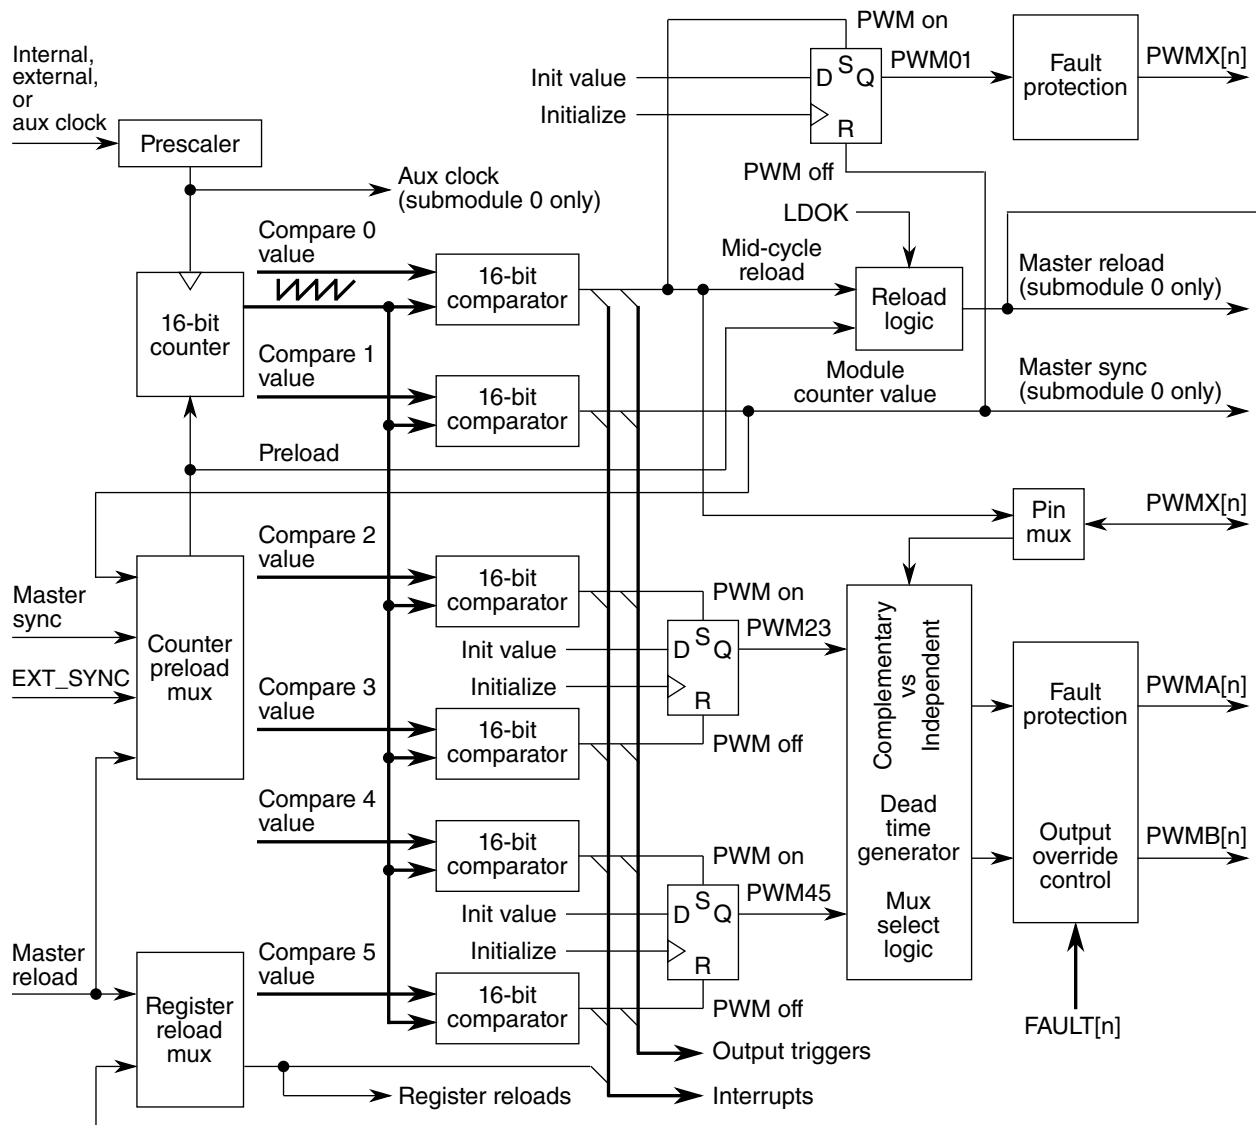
Internal, external, or aux clock

Prescaler

Aux clock (submodule 0 only)

16-bit counter

Compare 0 value

16-bit comparator

Compare 1 value

16-bit comparator

Preload

PWM on

Init value

Initialize

D S Q

R

PWM01

Fault protection

PWMX[n]

PWM off

LDOK

Mid-cycle reload

Reload logic

Master reload (submodule 0 only)

Module counter value

Master sync (submodule 0 only)

Pin mux

PWMX[n]

Master sync

EXT_SYNC

Counter preload mux

Compare 2 value

16-bit comparator

PWM on

Init value

Initialize

D S Q

R

PWM23

Compare 3 value

16-bit comparator

PWM off

Complementary vs Independent

Dead time generator

Mux select logic

Fault protection

Output override control

PWMA[n]

PWMB[n]

Compare 4 value

16-bit comparator

PWM on

Init value

Initialize

D S Q

R

PWM45

Master reload

Register reload mux

Compare 5 value

16-bit comparator

PWM off

FAULT[n]

Output triggers

Register reloads

Interrupts